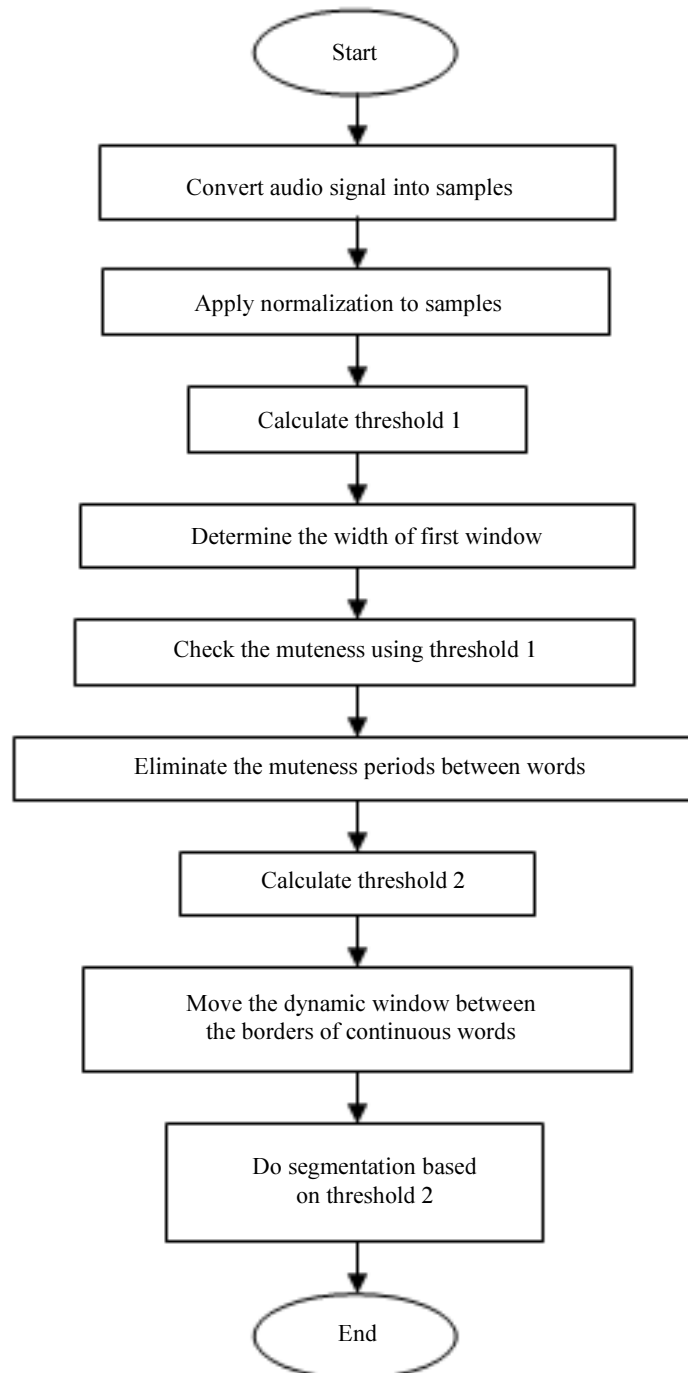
Start

Convert audio signal into samples

Apply normalization to samples

Calculate threshold 1

Determine the width of first window

Check the muteness using threshold 1

Eliminate the muteness periods between words

Calculate threshold 2

Move the dynamic window between the borders of continuous words

Do segmentation based on threshold 2

End